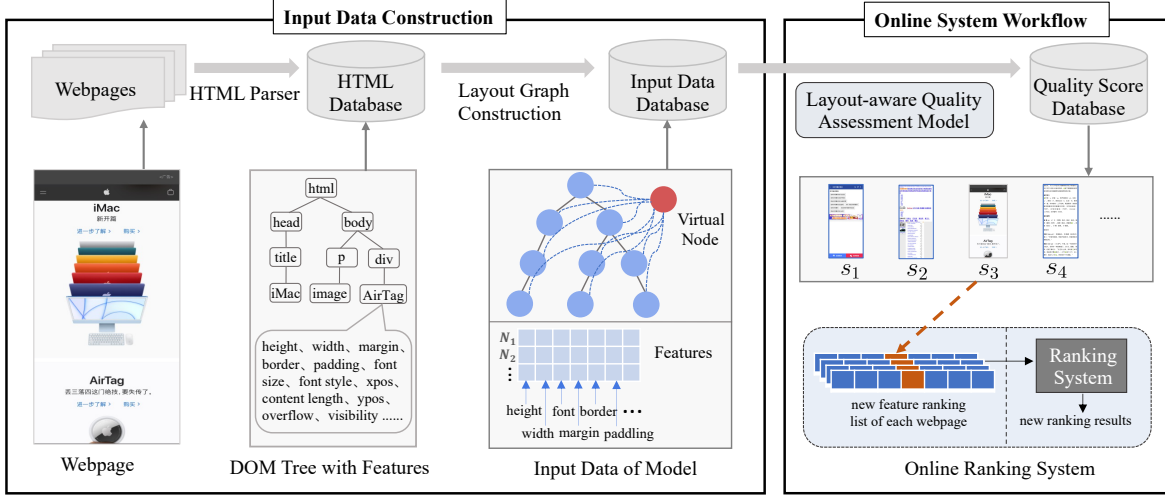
Input Data Construction

Online System Workflow

Webpages

HTML Parser

HTML Database

Layout Graph Construction

Input Data Database

Layout-aware Quality Assessment Model

Quality Score Database

iMac
新开局
进一步了解 › 购买 ›

AirTag
丢三落四这门绝技，要失传了。
进一步了解 › 购买 ›

html
head
body
title
p
div
iMac
image
AirTag

height、width、margin、border、padding、font size、font style、xpos、content length、ypos、overflow、visibility ......

Virtual Node

$N_1$
$N_2$
⋮

Features

height
width
font
margin
border
paddling
⋯

$s_1$
$s_2$
$s_3$
$s_4$
......

new feature ranking list of each webpage

Ranking System

new ranking results

Webpage

DOM Tree with Features

Input Data of Model

Online Ranking System